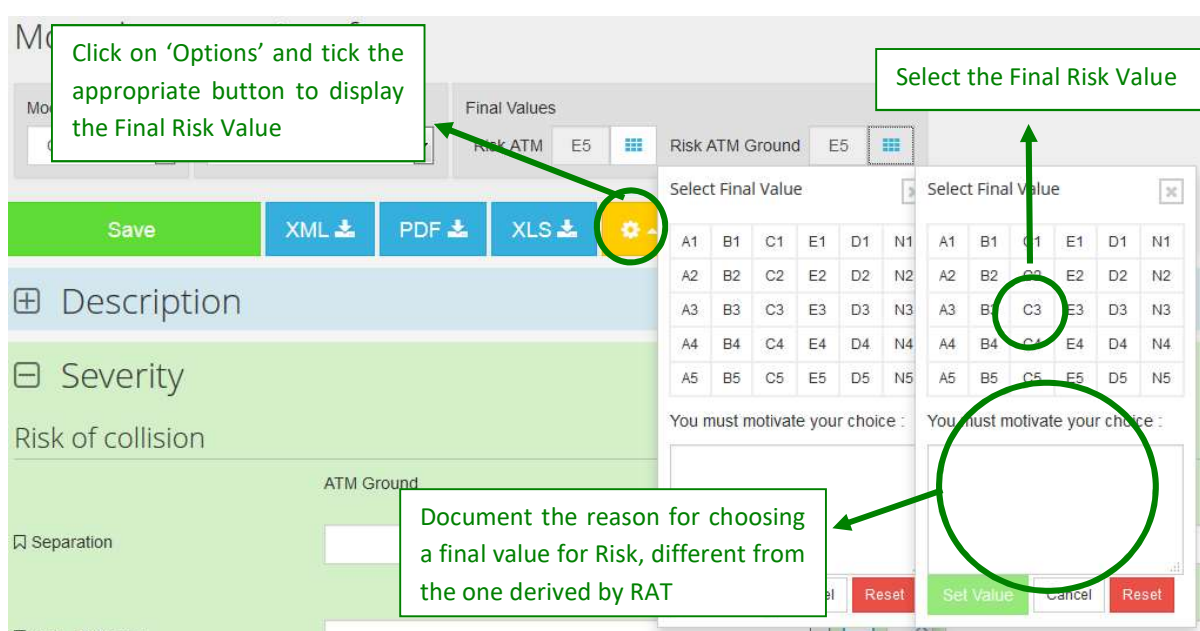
Mo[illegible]

Click on 'Options' and tick the appropriate button to display the Final Risk Value

Mo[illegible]

Final Values

Risk ATM E5

Risk ATM Ground E5

Select the Final Risk Value

Save XML PDF XLS

Select Final Value

| A1 | B1 | C1 | E1 | D1 | N1 |
|---|---|---|---|---|---|
| A2 | B2 | C2 | E2 | D2 | N2 |
| A3 | B3 | C3 | E3 | D3 | N3 |
| A4 | B4 | C4 | E4 | D4 | N4 |
| A5 | B5 | C5 | E5 | D5 | N5 |

You must motivate your choice :

Select Final Value

| A1 | B1 | C1 | E1 | D1 | N1 |
|---|---|---|---|---|---|
| A2 | B2 | C2 | E2 | D2 | N2 |
| A3 | B3 | C3 | E3 | D3 | N3 |
| A4 | B4 | C4 | E4 | D4 | N4 |
| A5 | B5 | C5 | E5 | D5 | N5 |

You must motivate your choice :

Description

Severity

Risk of collision

ATM Ground

Separation

Document the reason for choosing a final value for Risk, different from the one derived by RAT

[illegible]el Reset

Set Value Cancel Reset